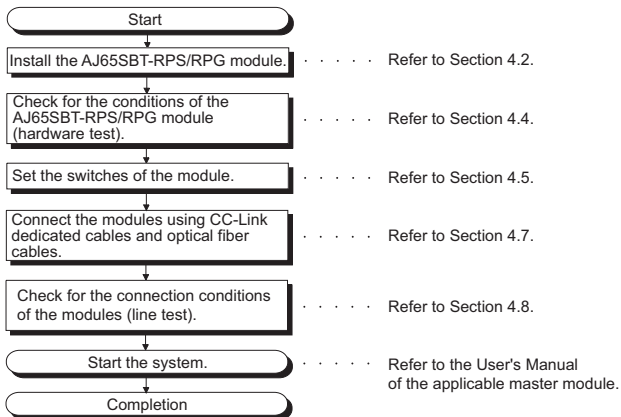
Start

Install the AJ65SBT-RPS/RPG module. · · · · · Refer to Section 4.2.

Check for the conditions of the AJ65SBT-RPS/RPG module (hardware test). · · · · · Refer to Section 4.4.

Set the switches of the module. · · · · · Refer to Section 4.5.

Connect the modules using CC-Link dedicated cables and optical fiber cables. · · · · · Refer to Section 4.7.

Check for the connection conditions of the modules (line test). · · · · · Refer to Section 4.8.

Start the system. · · · · · Refer to the User's Manual of the applicable master module.

Completion